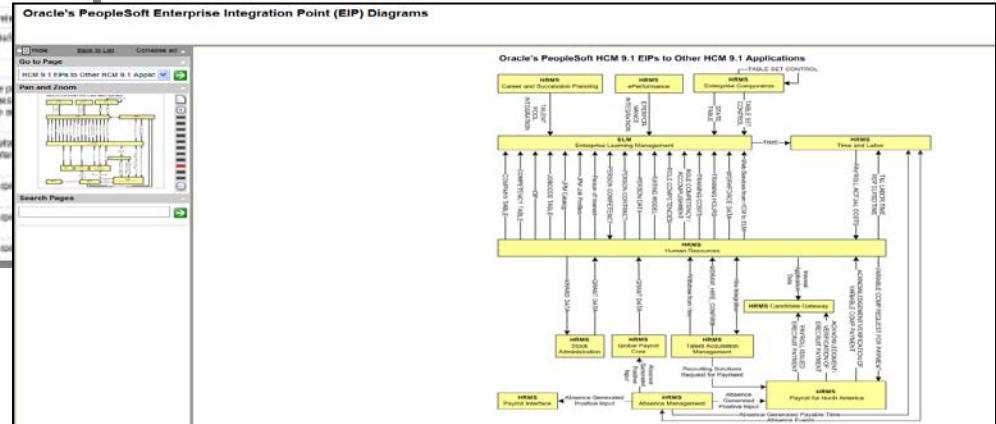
Oracle's PeopleSoft Enterprise Integration Point (EIP) Diagrams

Hide Back to List Collapse all

Go to Page

HCM 9.1 EIPs to Other HCM 9.1 Applic

Pan and Zoom

Search Pages

Oracle's PeopleSoft HCM 9.1 EIPs to Other HCM 9.1 Applications

TABLE SET CONTROL

HRMS
Career and Succession Planning

HRMS
ePerformance

HRMS
Enterprise Components

TALENT POOL INTEGRATION

PERFORMANCE INTEGRATION

STATE TABLE

TABLE SET CONTROL

ELM
Enterprise Learning Management

TIME

HRMS
Time and Labor

COMPANY TABLE

COMPETENCY TABLE

JOBCODE TABLE

JPM Catalog

JPM Job Profiles

PERSON COMPETENCY

PERSON CONTRACT

PERSON DATA

RATING MODEL

ROLE COMPETENCIES

ROLE COMPETENCY ACCOMPLISHMENT

TRAINING COST

TRAINING HOURS

WORKFORCE SYNC

PAYROLL ACTUAL COSTS

TL LABOR TIME REPORTED TIME

HRMS
Human Resources

HRMS
Candidate Gateway

HRMS
Stock Administration

HRMS
Global Payroll Core

HRMS
Talent Acquisition Management

Recruiting Solutions Request for Payment

HRMS
Payroll for North America

HRMS
Payroll Interface

Absence Generated Positive Input

HRMS
Absence Management

Absence Generated Positive Input

Absence Generated Payable Time

Absence Events